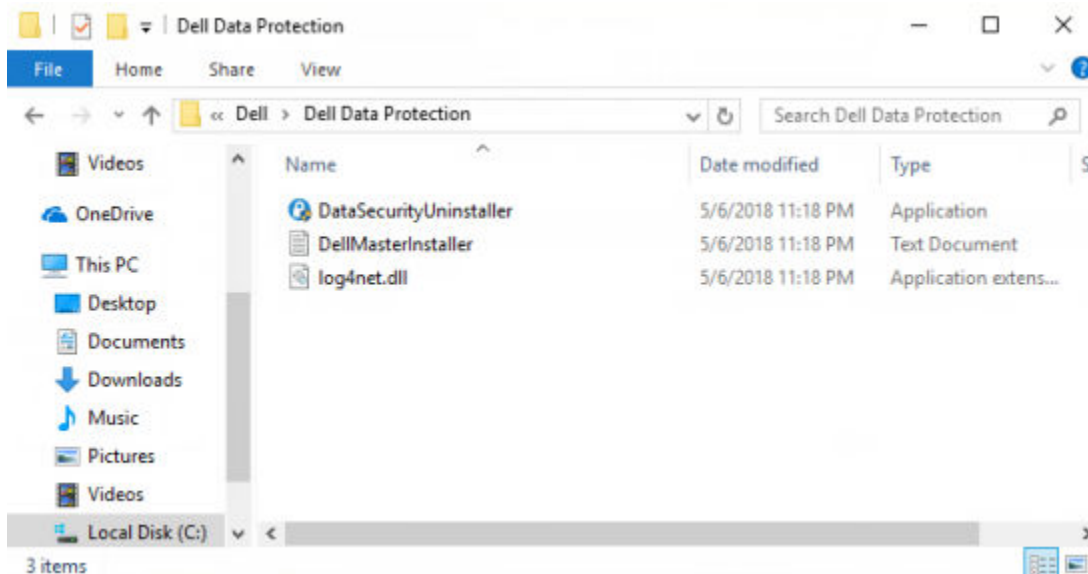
Dell Data Protection

File Home Share View

« Dell › Dell Data Protection

Search Dell Data Protection

Videos
OneDrive
This PC
Desktop
Documents
Downloads
Music
Pictures
Videos
Local Disk (C:)

| Name | Date modified | Type |
|---|---|---|
| DataSecurityUninstaller | 5/6/2018 11:18 PM | Application |
| DellMasterInstaller | 5/6/2018 11:18 PM | Text Document |
| log4net.dll | 5/6/2018 11:18 PM | Application extens... |

3 items